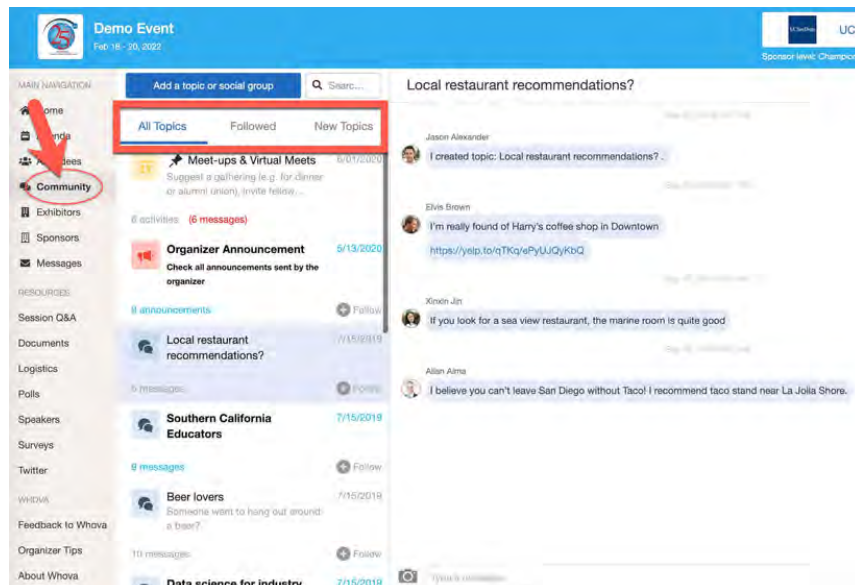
Demo Event
Feb 16 - 20, 2022

UC
Sponsor level: Champion

MAIN NAVIGATION
Home
Agenda
Attendees
Community
Exhibitors
Sponsors
Messages

RESOURCES
Session Q&A
Documents
Logistics
Polls
Speakers
Surveys
Twitter

WHOVA
Feedback to Whova
Organizer Tips
About Whova

Add a topic or social group
Search...

All Topics
Followed
New Topics

Meet-ups & Virtual Meets
6/01/2020
Suggest a gathering (e.g. for dinner or alumni union), invite fellow...
6 activities (6 messages)

Organizer Announcement
5/13/2020
Check all announcements sent by the organizer
8 announcements
Follow

Local restaurant recommendations?
7/15/2019
6 messages
Follow

Southern California Educators
7/15/2019
9 messages
Follow

Beer lovers
7/15/2019
Someone went to hang out around a beer?
10 messages
Follow

Data science for industry
7/15/2019

Local restaurant recommendations?

Jason Alexander
I created topic: Local restaurant recommendations? .

Elvis Brown
I'm really found of Harry's coffee shop in Downtown
https://yelp.to/qTKq/ePyUJQyKbQ

Xinxin Jin
If you look for a sea view restaurant, the marine room is quite good

Allan Alma
I believe you can't leave San Diego without Taco! I recommend taco stand near La Jolla Shore.

Type a message